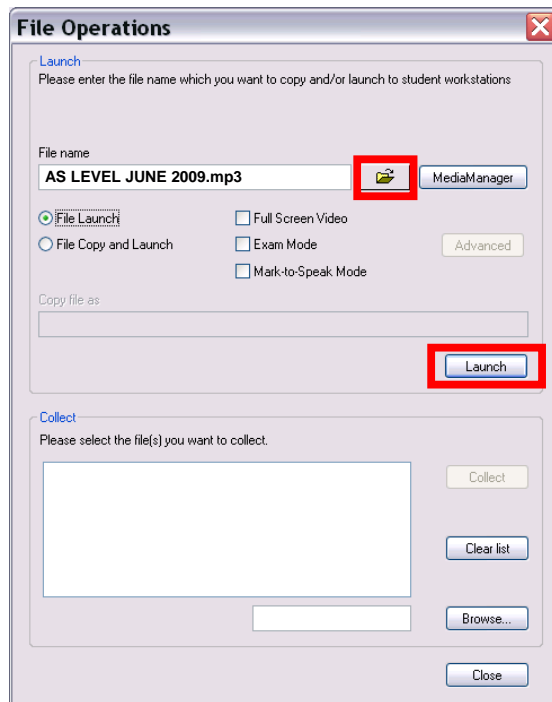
File Operations

Launch
Please enter the file name which you want to copy and/or launch to student workstations

File name
AS LEVEL JUNE 2009.mp3

MediaManager

File Launch
File Copy and Launch

Full Screen Video
Exam Mode
Mark-to-Speak Mode

Advanced

Copy file as

Launch

Collect
Please select the file(s) you want to collect.

Collect

Clear list

Browse...

Close